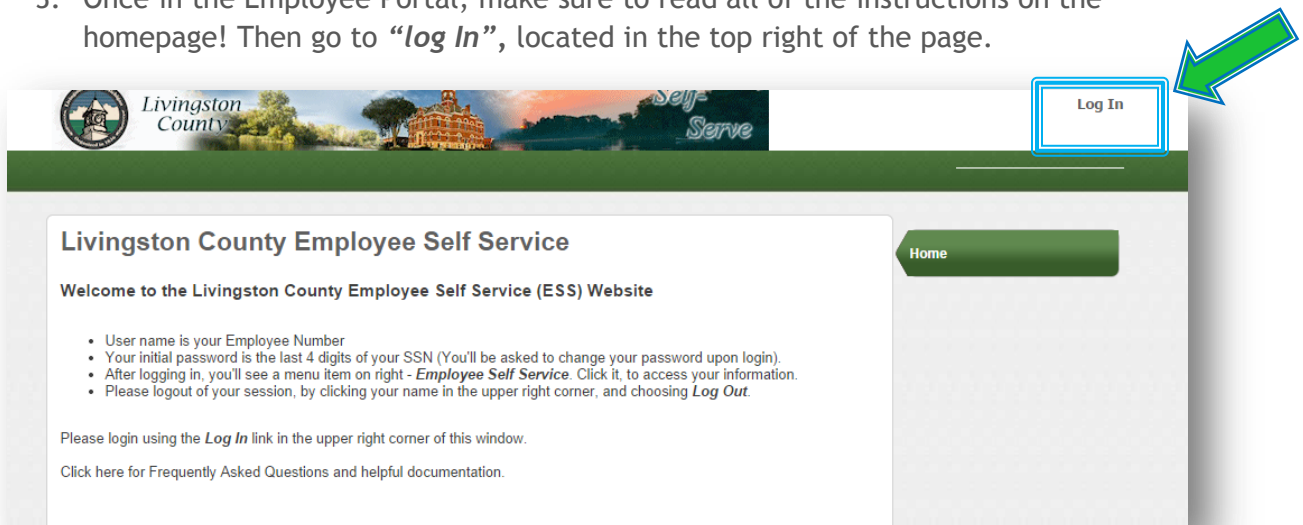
3. Once in the Employee Portal, make sure to read all of the instructions on the homepage! Then go to ***"log In"***, located in the top right of the page.

Livingston County

Self-Serve

Log In

Livingston County Employee Self Service

Home

Welcome to the Livingston County Employee Self Service (ESS) Website

- User name is your Employee Number
- Your initial password is the last 4 digits of your SSN (You'll be asked to change your password upon login).
- After logging in, you'll see a menu item on right - ***Employee Self Service***. Click it, to access your information.
- Please logout of your session, by clicking your name in the upper right corner, and choosing ***Log Out***.

Please login using the ***Log In*** link in the upper right corner of this window.

Click here for Frequently Asked Questions and helpful documentation.